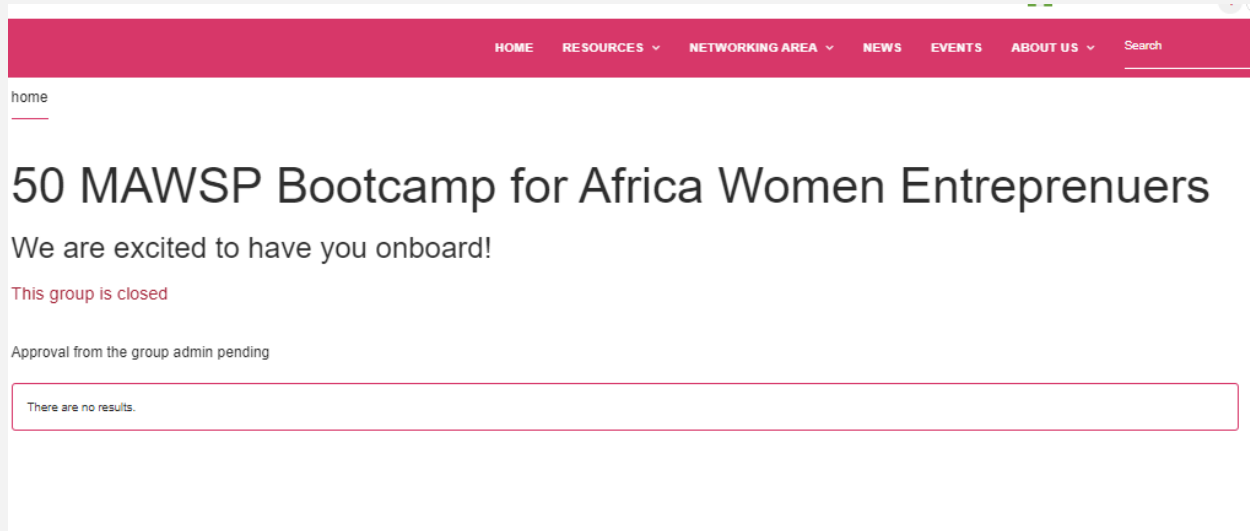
HOME RESOURCES NETWORKING AREA NEWS EVENTS ABOUT US Search

home

50 MAWSP Bootcamp for Africa Women Entreprenuers

We are excited to have you onboard!

This group is closed

Approval from the group admin pending

There are no results.